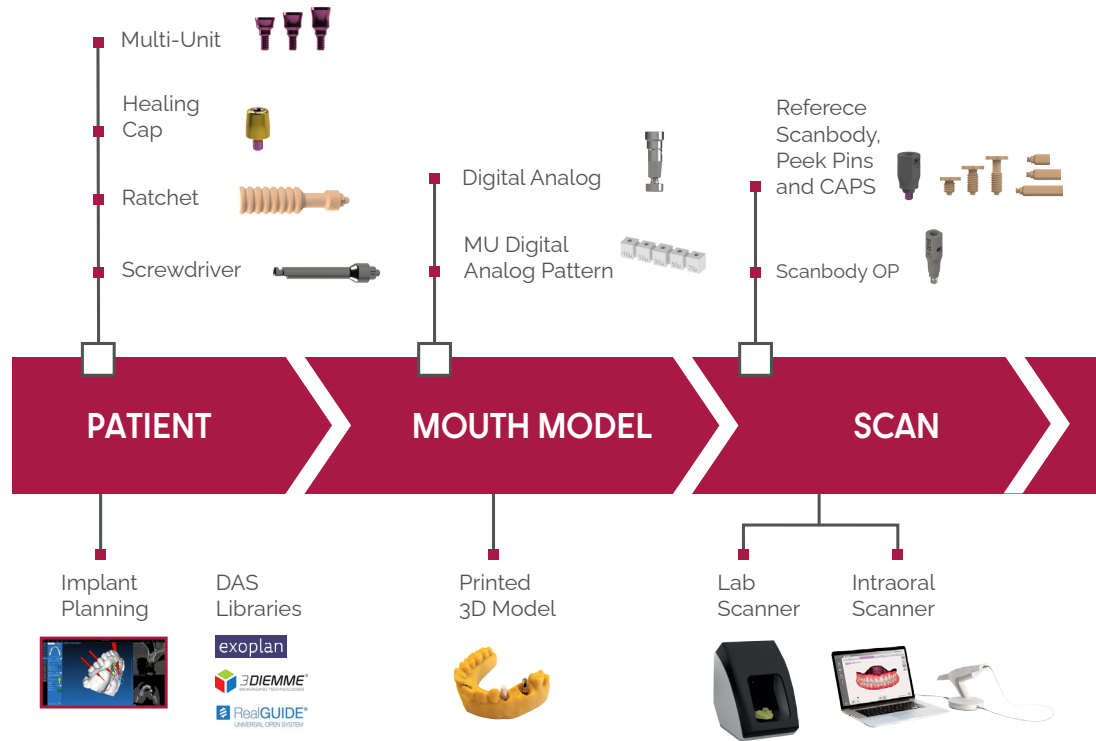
Multi-Unit

Healing Cap

Ratchet

Screwdriver

Digital Analog

MU Digital Analog Pattern

Referece Scanbody, Peek Pins and CAPS

Scanbody OP

PATIENT

MOUTH MODEL

SCAN

Implant Planning

DAS Libraries

exoplan

3DIEMME

RealGUIDE®

Printed 3D Model

Lab Scanner

Intraoral Scanner